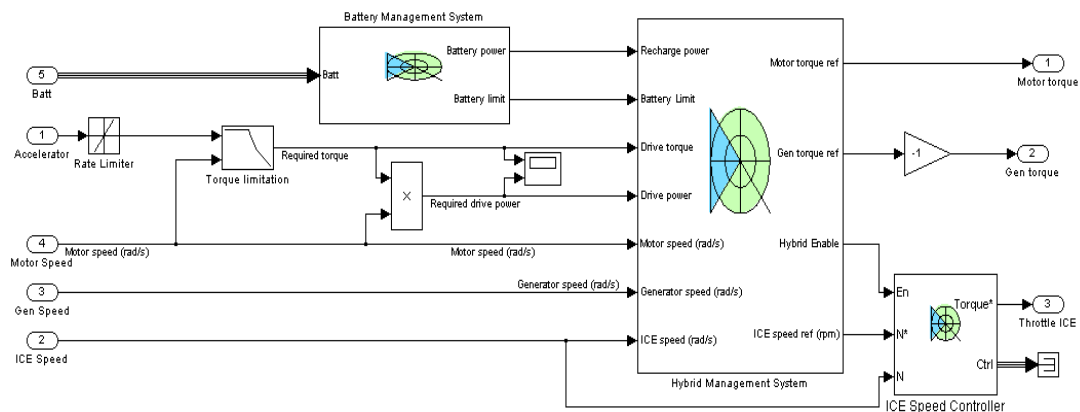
Battery Management System

5
Batt

Batt
Battery power
Battery limit

1
Accelerator

Rate Limiter

Torque limitation

Required torque

×

Required drive power

4
Motor Speed

Motor speed (rad/s)

Motor speed (rad/s)

3
Gen Speed

Generator speed (rad/s)

2
ICE Speed

Recharge power
Battery Limit
Drive torque
Drive power
Motor speed (rad/s)
Generator speed (rad/s)
ICE speed (rad/s)

Motor torque ref
Gen torque ref
Hybrid Enable
ICE speed ref (rpm)

Hybrid Management System

1
Motor torque

-1

2
Gen torque

En
N*
N
Torque*
Ctrl

ICE Speed Controller

3
Throttle ICE